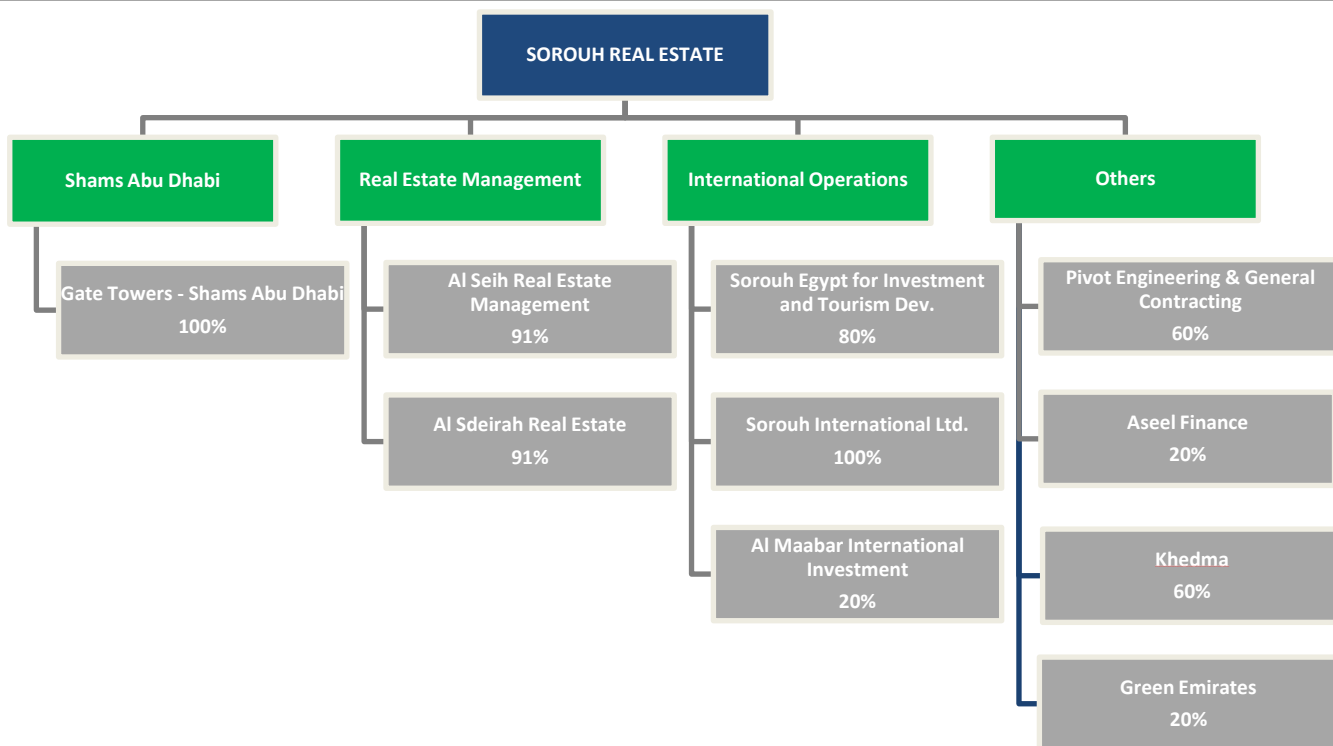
SOROUH REAL ESTATE

Shams Abu Dhabi

Gate Towers - Shams Abu Dhabi
100%

Real Estate Management

Al Seih Real Estate Management
91%

Al Sdeirah Real Estate
91%

International Operations

Sorouh Egypt for Investment and Tourism Dev.
80%

Sorouh International Ltd.
100%

Al Maabar International Investment
20%

Others

Pivot Engineering & General Contracting
60%

Aseel Finance
20%

Khedma
60%

Green Emirates
20%